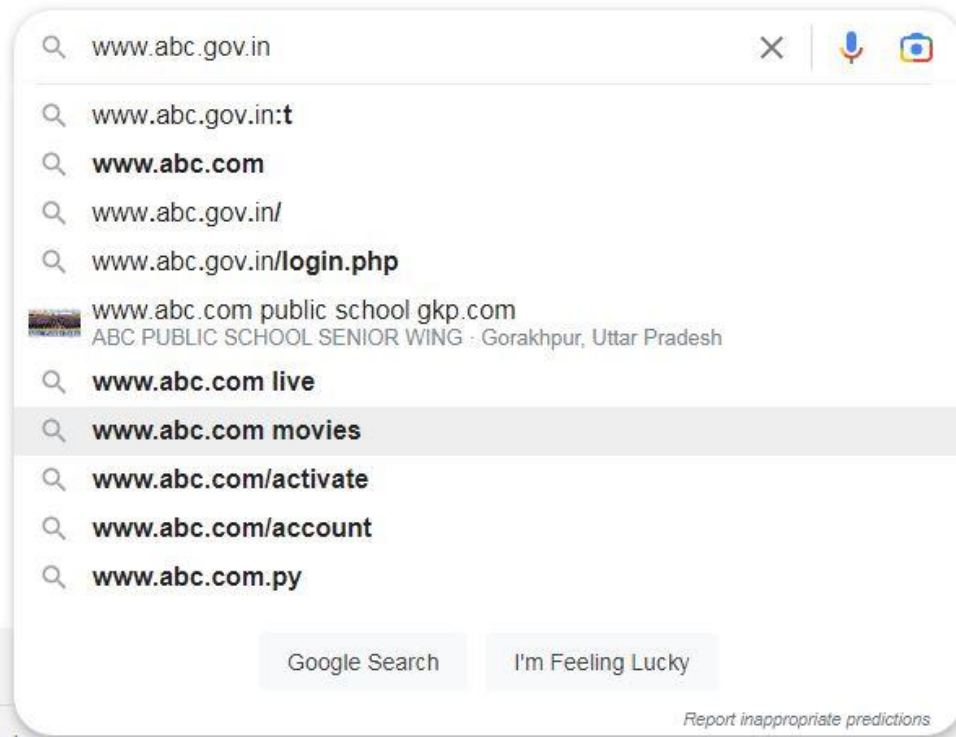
www.abc.gov.in

www.abc.gov.in:t

www.abc.com

www.abc.gov.in/

www.abc.gov.in/login.php

www.abc.com public school gkp.com
ABC PUBLIC SCHOOL SENIOR WING · Gorakhpur, Uttar Pradesh

www.abc.com live

www.abc.com movies

www.abc.com/activate

www.abc.com/account

www.abc.com.py

Google Search

I'm Feeling Lucky

Report inappropriate predictions